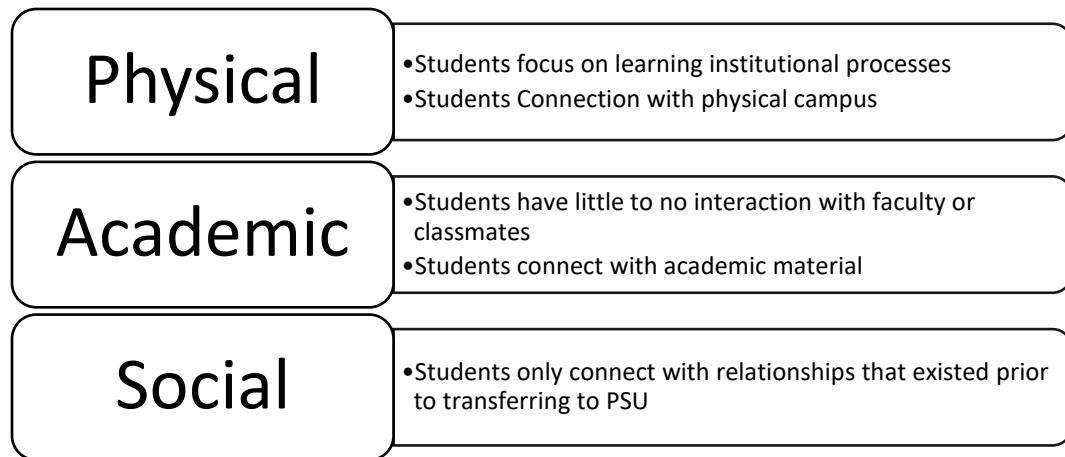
Physical

•Students focus on learning institutional processes
•Students Connection with physical campus

Academic

•Students have little to no interaction with faculty or classmates
•Students connect with academic material

Social

•Students only connect with relationships that existed prior to transferring to PSU